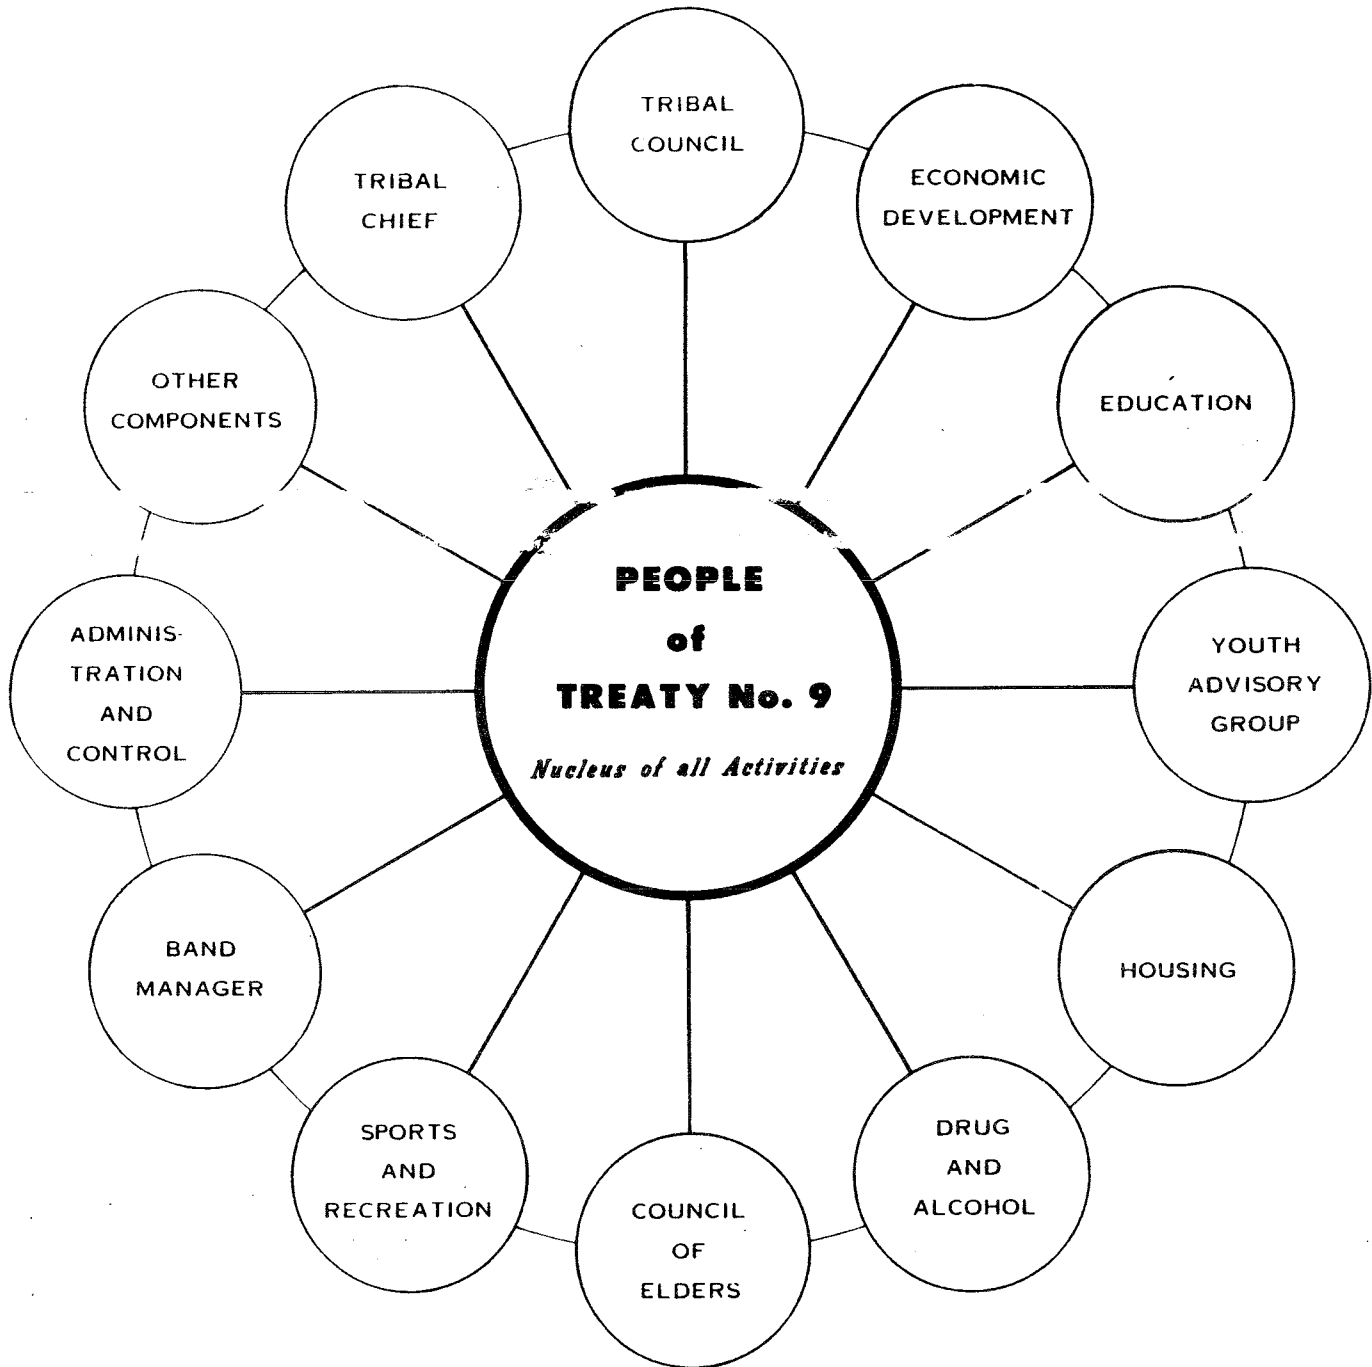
TRIBAL COUNCIL

ECONOMIC DEVELOPMENT

EDUCATION

YOUTH ADVISORY GROUP

HOUSING

DRUG AND ALCOHOL

COUNCIL OF ELDERS

SPORTS AND RECREATION

BAND MANAGER

ADMINISTRATION AND CONTROL

OTHER COMPONENTS

TRIBAL CHIEF

PEOPLE of TREATY No. 9

Nucleus of all Activities